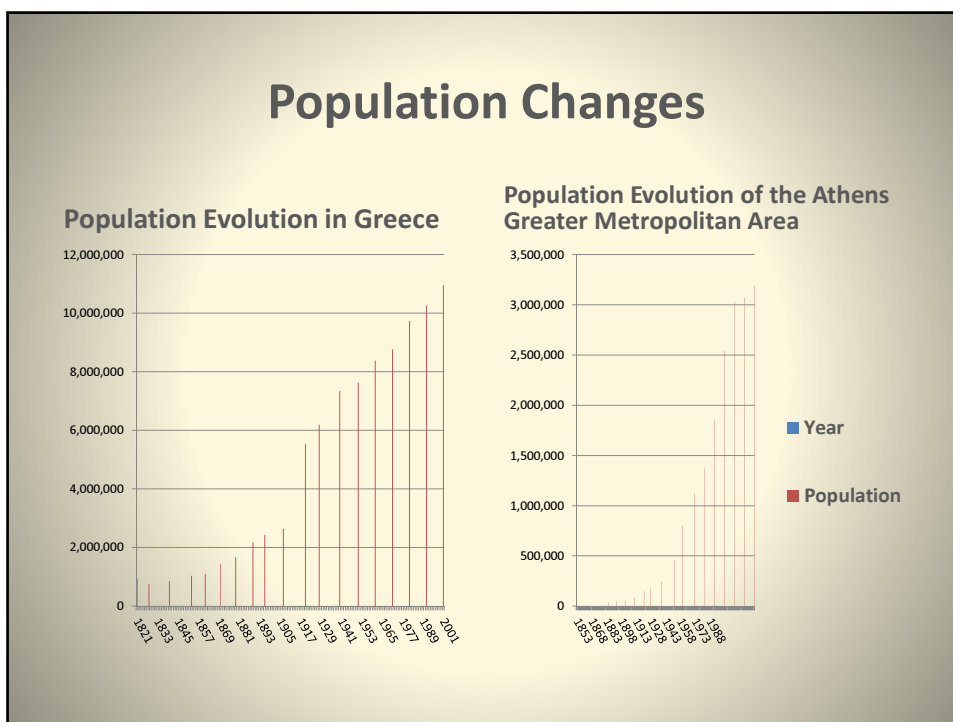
Population Changes

Population Evolution in Greece

12,000,000
10,000,000
8,000,000
6,000,000
4,000,000
2,000,000
0

1821 1833 1845 1857 1869 1881 1893 1905 1917 1929 1941 1953 1965 1977 1989 2001

Population Evolution of the Athens Greater Metropolitan Area

3,500,000
3,000,000
2,500,000
2,000,000
1,500,000
1,000,000
500,000
0

1853 1868 1883 1898 1913 1928 1943 1958 1973 1988

Year

Population